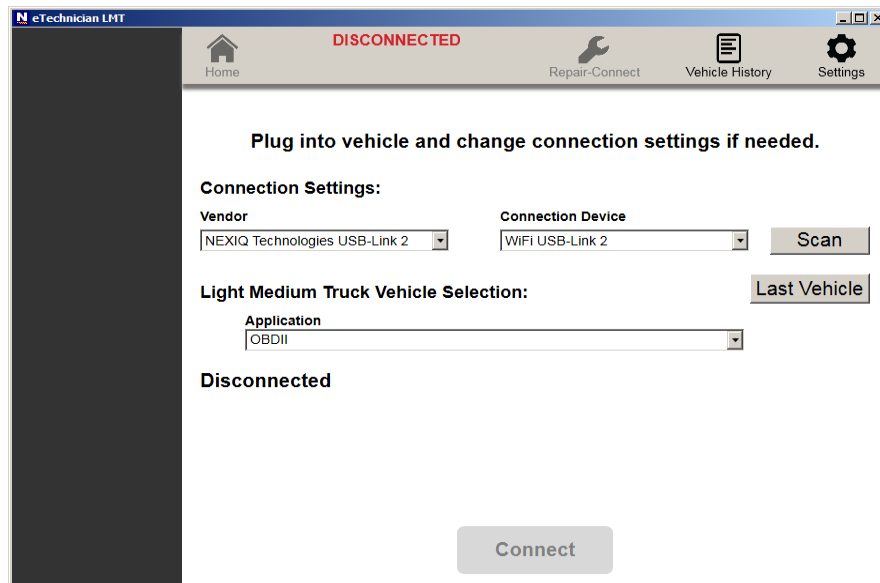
N eTechnician LMT

Home

DISCONNECTED

Repair-Connect

Vehicle History

Settings

Plug into vehicle and change connection settings if needed.

Connection Settings:

Vendor

NEXIQ Technologies USB-Link 2

Connection Device

WiFi USB-Link 2

Scan

Last Vehicle

Light Medium Truck Vehicle Selection:

Application

OBDII

Disconnected

Connect